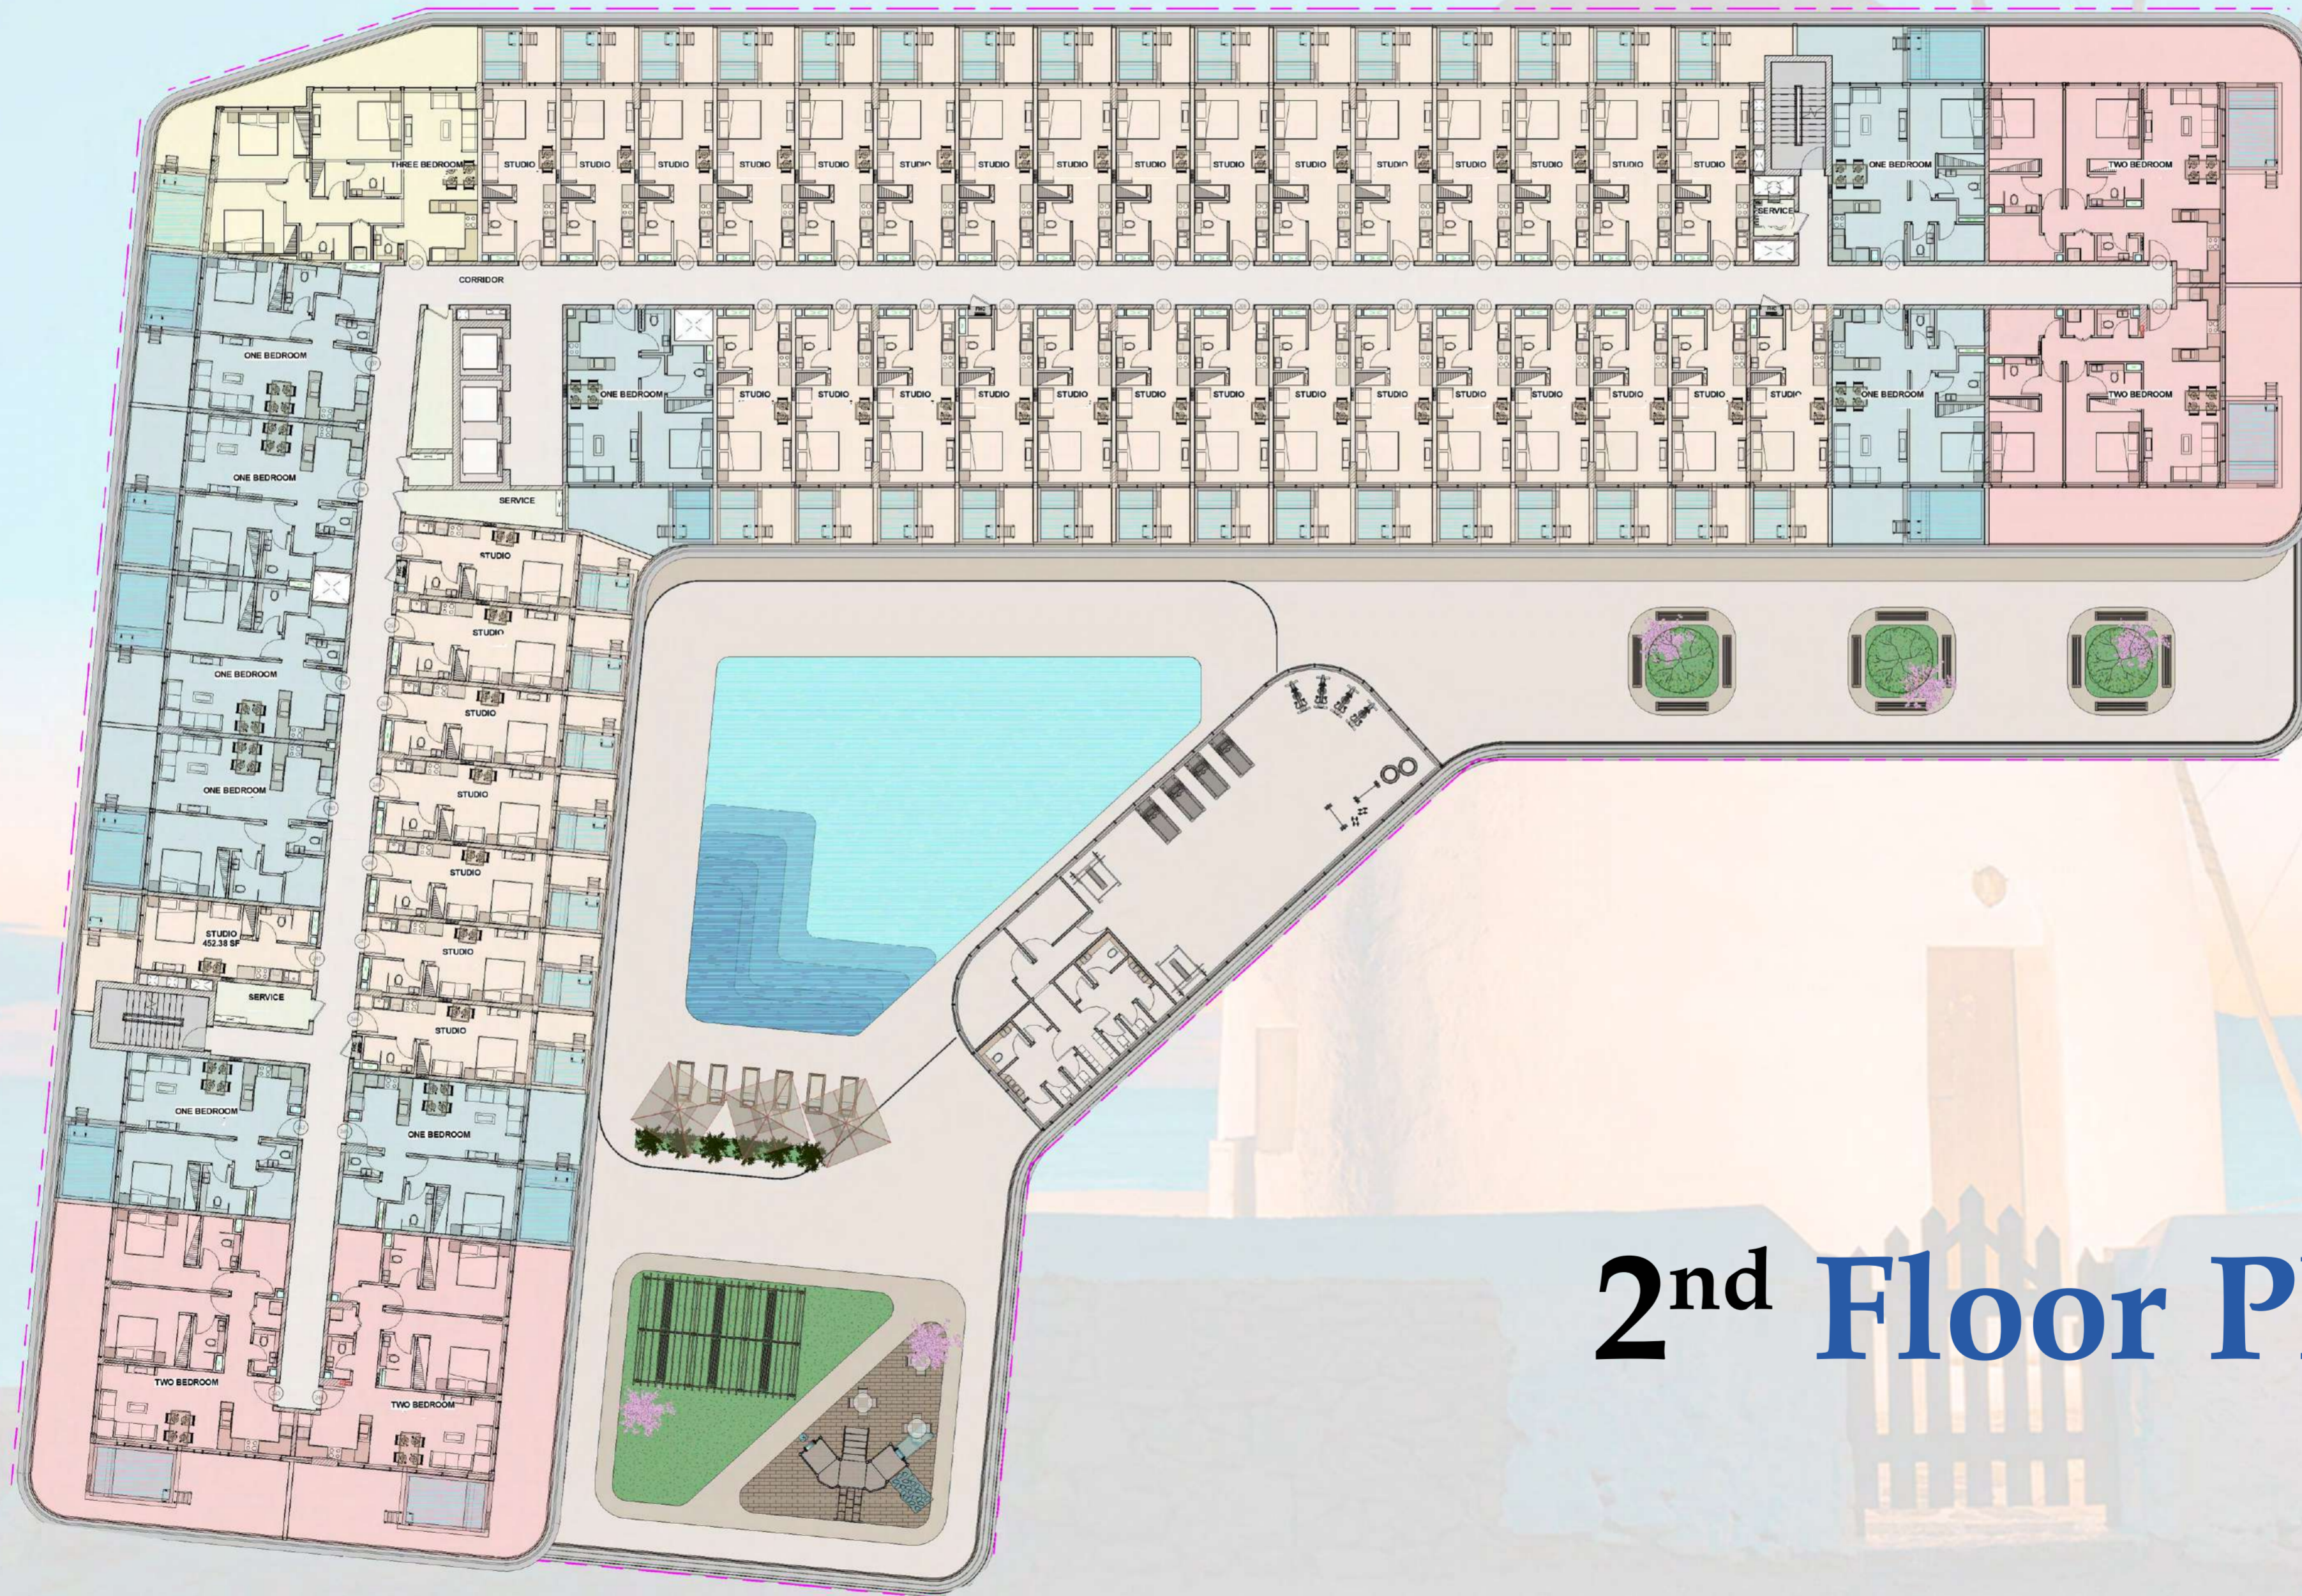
THREE BEDROOM
STUDIO
STUDIO
STUDIO
STUDIO
STUDIO
STUDIO
STUDIO
STUDIO
STUDIO
STUDIO
STUDIO
STUDIO
STUDIO
STUDIO
STUDIO
STUDIO
SERVICE
ONE BEDROOM
TWO BEDROOM
CORRIDOR
ONE BEDROOM
STUDIO
STUDIO
STUDIO
STUDIO
STUDIO
STUDIO
STUDIO
STUDIO
STUDIO
STUDIO
STUDIO
STUDIO
STUDIO
STUDIO
ONE BEDROOM
TWO BEDROOM
ONE BEDROOM
ONE BEDROOM
SERVICE
STUDIO
STUDIO
STUDIO
ONE BEDROOM
STUDIO
ONE BEDROOM
STUDIO
STUDIO
452.38 SF
STUDIO
SERVICE
STUDIO
ONE BEDROOM
ONE BEDROOM
TWO BEDROOM
TWO BEDROOM

2$^{nd}$ Floor Pl